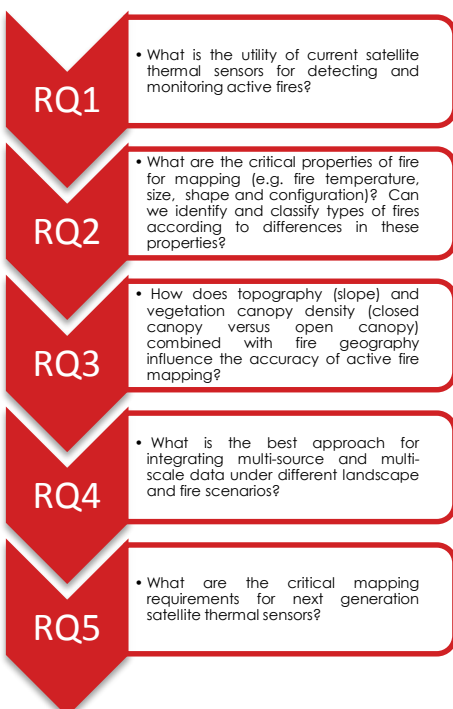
RQ1

• What is the utility of current satellite thermal sensors for detecting and monitoring active fires?

RQ2

• What are the critical properties of fire for mapping (e.g. fire temperature, size, shape and configuration)? Can we identify and classify types of fires according to differences in these properties?

RQ3

• How does topography (slope) and vegetation canopy density (closed canopy versus open canopy) combined with fire geography influence the accuracy of active fire mapping?

RQ4

• What is the best approach for integrating multi-source and multi-scale data under different landscape and fire scenarios?

RQ5

• What are the critical mapping requirements for next generation satellite thermal sensors?